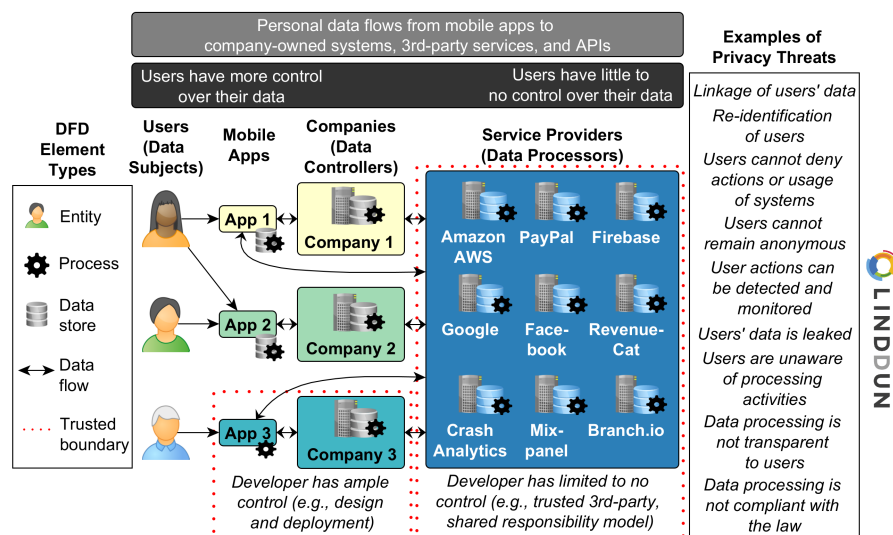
Personal data flows from mobile apps to company-owned systems, 3rd-party services, and APIs

Users have more control over their data

Users have little to no control over their data

DFD Element Types

Entity

Process

Data store

Data flow

Trusted boundary

Users (Data Subjects)

Mobile Apps

Companies (Data Controllers)

Service Providers (Data Processors)

App 1

App 2

App 3

Company 1

Company 2

Company 3

Amazon AWS

PayPal

Firebase

Google

Face-book

Revenue-Cat

Crash Analytics

Mix-panel

Branch.io

Developer has ample control (e.g., design and deployment)

Developer has limited to no control (e.g., trusted 3rd-party, shared responsibility model)

Examples of Privacy Threats

Linkage of users' data

Re-identification of users

Users cannot deny actions or usage of systems

Users cannot remain anonymous

User actions can be detected and monitored

Users' data is leaked

Users are unaware of processing activities

Data processing is not transparent to users

Data processing is not compliant with the law

LINDDUN